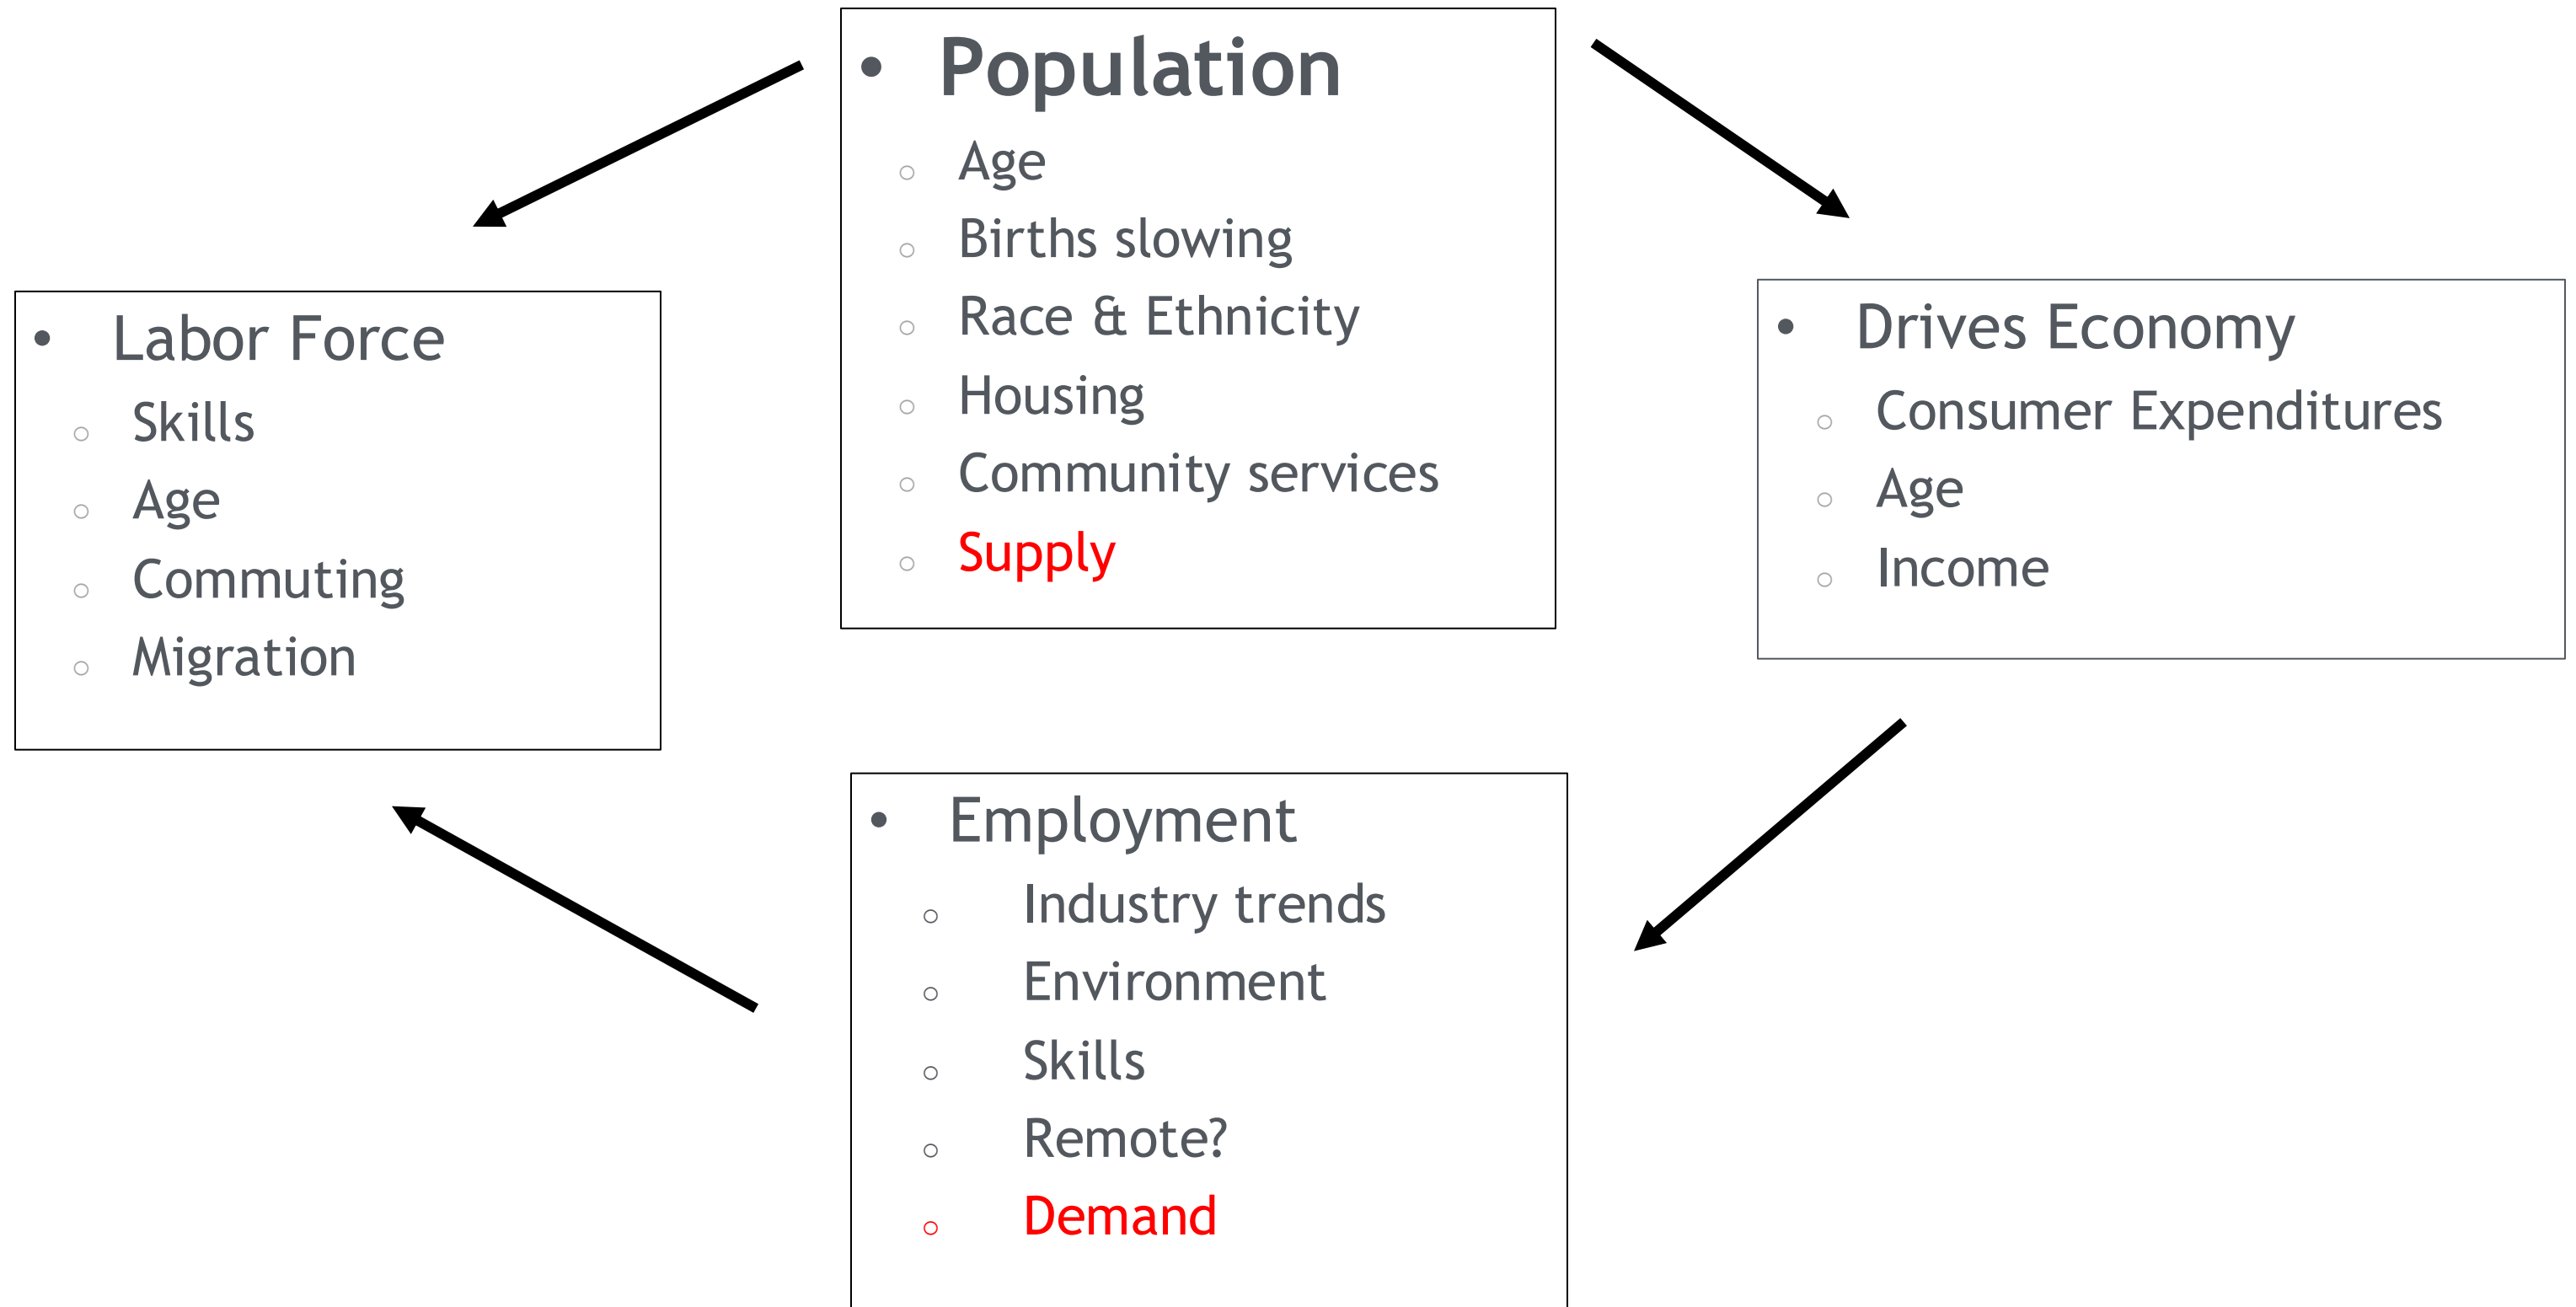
• Population
◦ Age
◦ Births slowing
◦ Race & Ethnicity
◦ Housing
◦ Community services
◦ Supply

• Drives Economy
◦ Consumer Expenditures
◦ Age
◦ Income

• Employment
◦ Industry trends
◦ Environment
◦ Skills
◦ Remote?
◦ Demand

• Labor Force
◦ Skills
◦ Age
◦ Commuting
◦ Migration